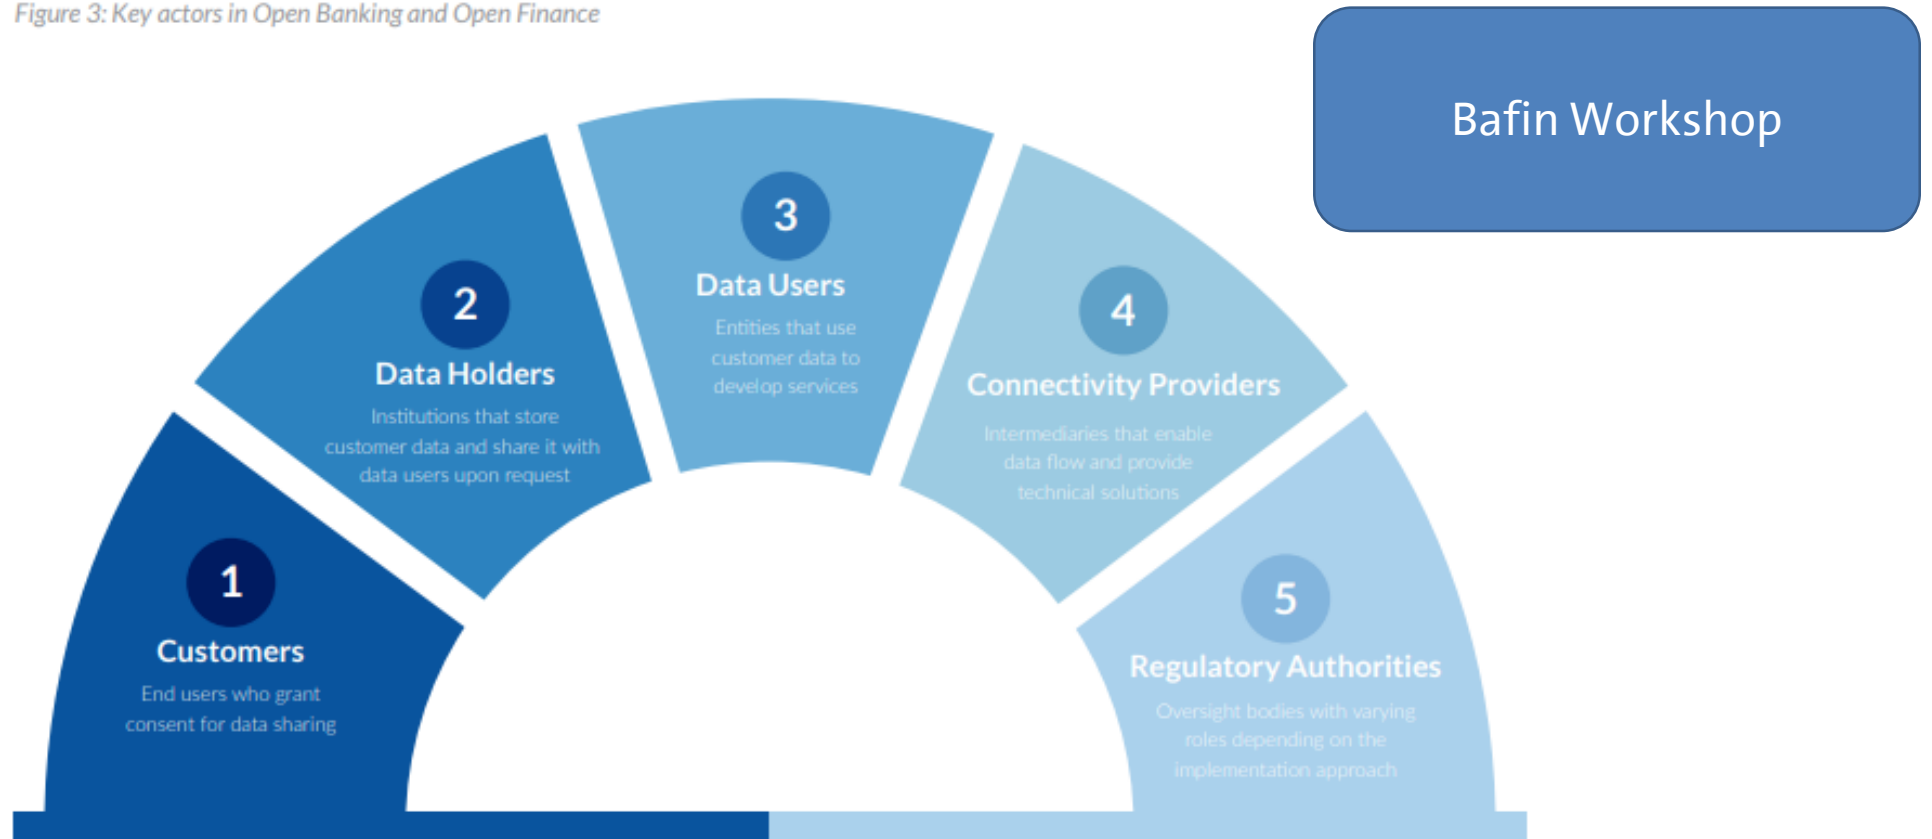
Figure 3: Key actors in Open Banking and Open Finance

Bafin Workshop

1
Customers
End users who grant consent for data sharing

2
Data Holders
Institutions that store customer data and share it with data users upon request

3
Data Users
Entities that use customer data to develop services

4
Connectivity Providers
Intermediaries that enable data flow and provide technical solutions

5
Regulatory Authorities
Oversight bodies with varying roles depending on the implementation approach